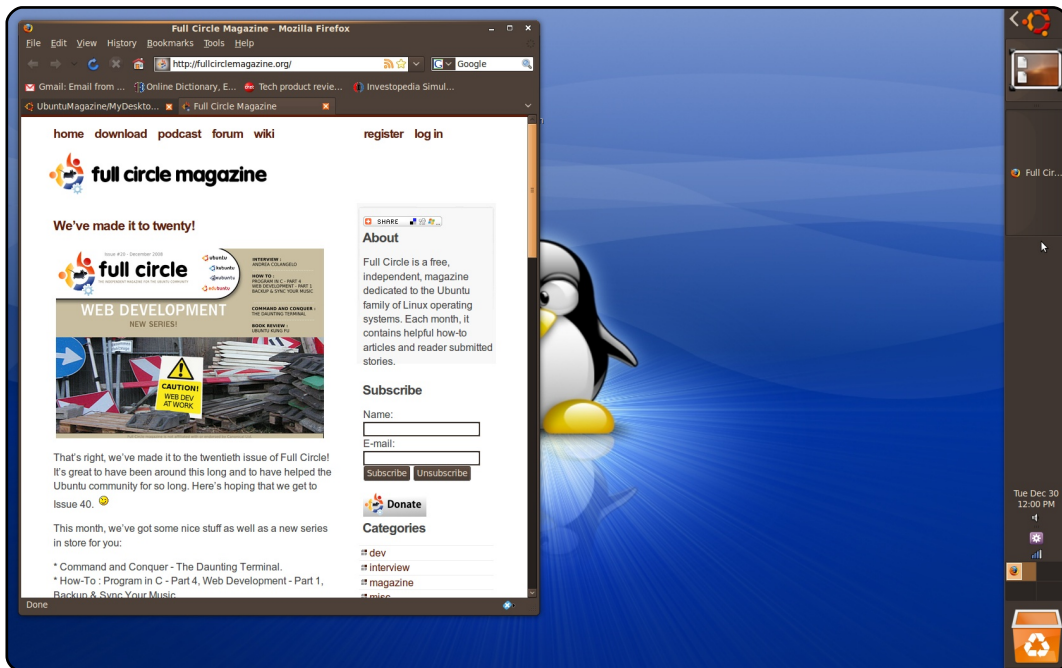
Full Circle Magazine - Mozilla Firefox

File Edit View History Bookmarks Tools Help

http://fullcirclemagazine.org/

Google

Gmail: Email from ... Online Dictionary, E... Tech product revie... Investopedia Simul...

UbuntuMagazine/MyDeskto... Full Circle Magazine

home download podcast forum wiki

register log in

full circle magazine

We've made it to twenty!

Issue #20 - December 2008

full circle

THE INDEPENDENT MAGAZINE FOR THE UBUNTU COMMUNITY

ubuntu kubuntu xubuntu edubuntu

INTERVIEW : ANDREA COLANGELO

HOW TO : PROGRAM IN C - PART 4 WEB DEVELOPMENT - PART 1 BACKUP & SYNC YOUR MUSIC

COMMAND AND CONQUER : THE DAUNTING TERMINAL

BOOK REVIEW : UBUNTU KUNG FU

WEB DEVELOPMENT

NEW SERIES!

CAUTION! WEB DEV AT WORK

That's right, we've made it to the twentieth issue of Full Circle! It's great to have been around this long and to have helped the Ubuntu community for so long. Here's hoping that we get to Issue 40.

This month, we've got some nice stuff as well as a new series in store for you:

* Command and Conquer - The Daunting Terminal.
* How-To : Program in C - Part 4, Web Development - Part 1, Backup & Sync Your Music

SHARE

About

Full Circle is a free, independent, magazine dedicated to the Ubuntu family of Linux operating systems. Each month, it contains helpful how-to articles and reader submitted stories.

Subscribe

Name:

E-mail:

Subscribe Unsubscribe

Donate

Categories

dev
interview
magazine
misc

Done

Full Cir...

Tue Dec 30
12:00 PM